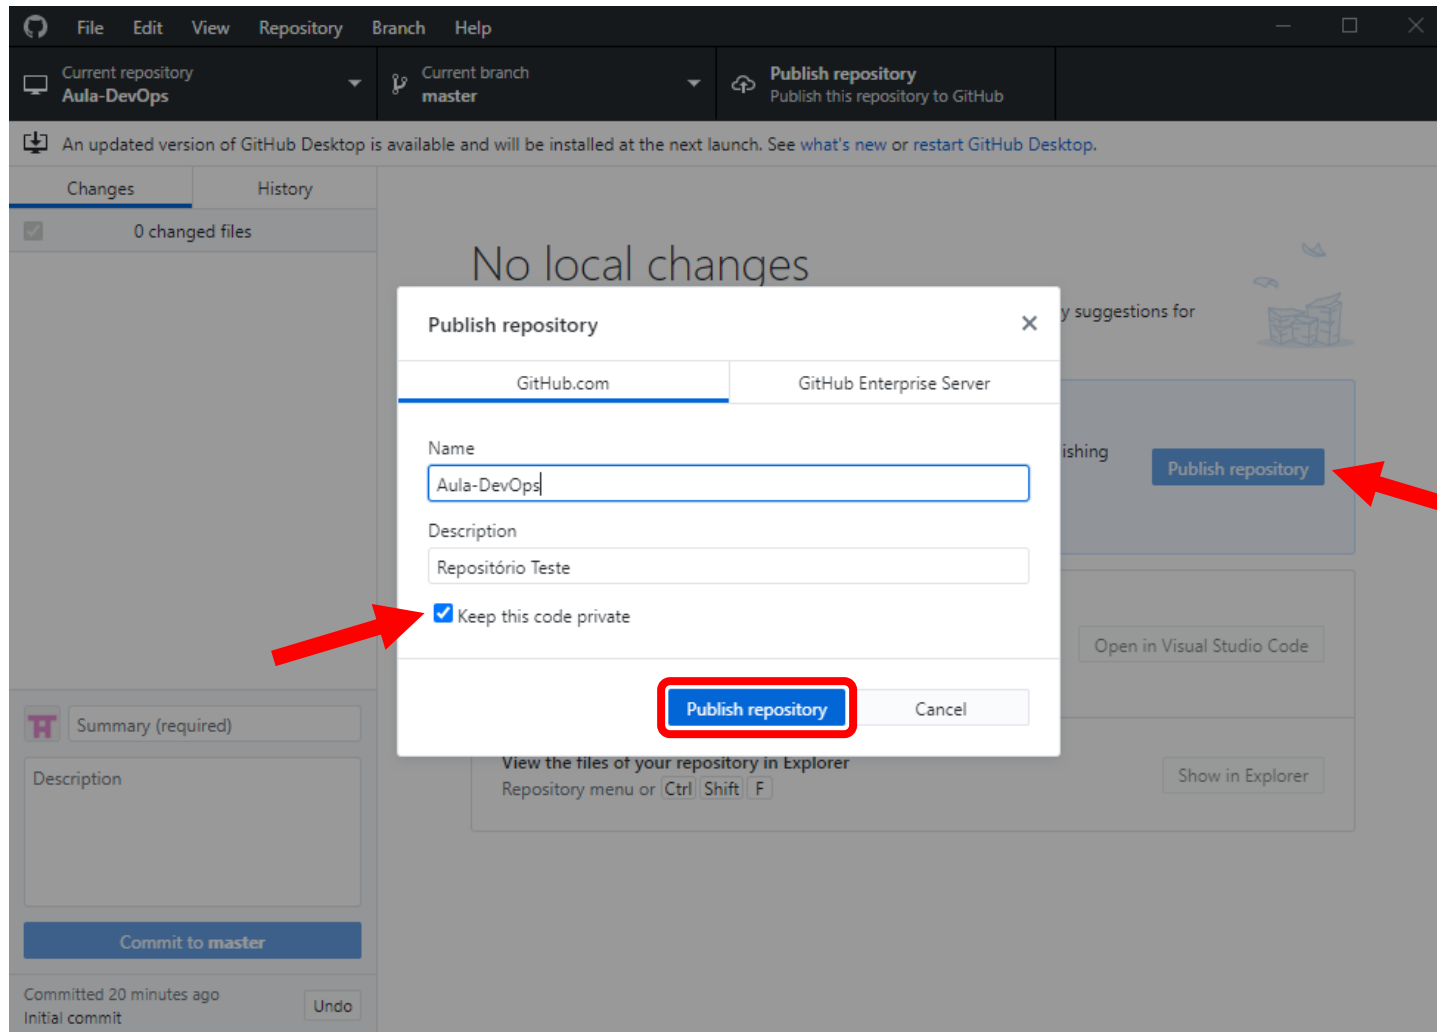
File Edit View Repository Branch Help

Current repository
Aula-DevOps

Current branch
master

Publish repository
Publish this repository to GitHub

An updated version of GitHub Desktop is available and will be installed at the next launch. See what's new or restart GitHub Desktop.

Changes History

0 changed files

No local changes

y suggestions for

ishing

Publish repository

Open in Visual Studio Code

View the files of your repository in Explorer
Repository menu or Ctrl Shift F

Show in Explorer

Publish repository

GitHub.com GitHub Enterprise Server

Name
Aula-DevOps

Description
Repositório Teste

Keep this code private

Publish repository Cancel

Summary (required)

Description

Commit to master

Committed 20 minutes ago
Initial commit

Undo